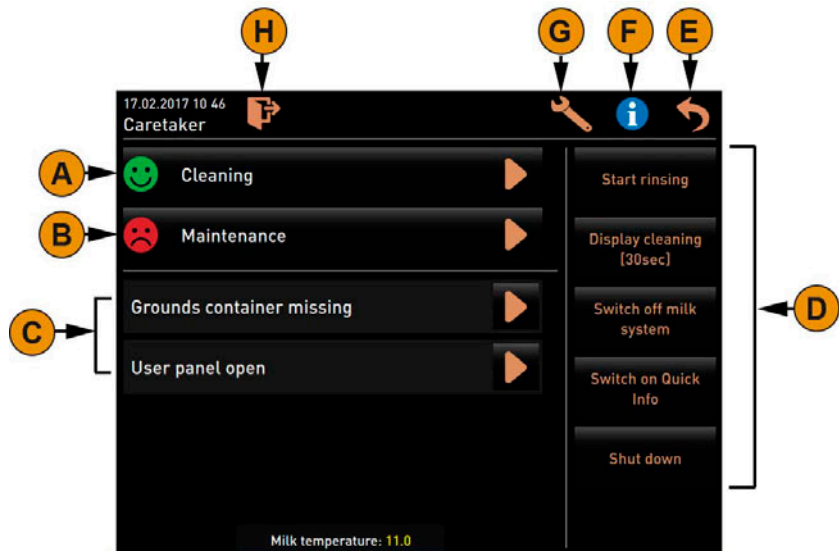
H G F E

17.02.2017 10 46
Caretaker

A Cleaning

B Maintenance

C Grounds container missing

User panel open

Start rinsing

Display cleaning (30sec)

Switch off milk system

Switch on Quick Info

Shut down

D

Milk temperature: 11.0